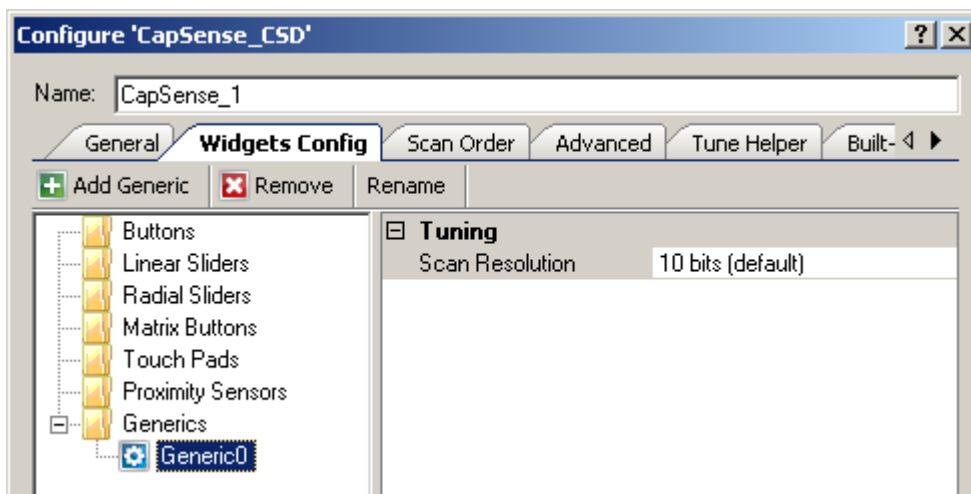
Configure 'CapSense_CSD'

?

Name: CapSense_1

General

Widgets Config

Scan Order

Advanced

Tune Helper

Built-

Add Generic

Remove

Rename

Buttons

Linear Sliders

Radial Sliders

Matrix Buttons

Touch Pads

Proximity Sensors

Generics

Generic0

Tuning

| Scan Resolution | 10 bits (default) |
|---|---|